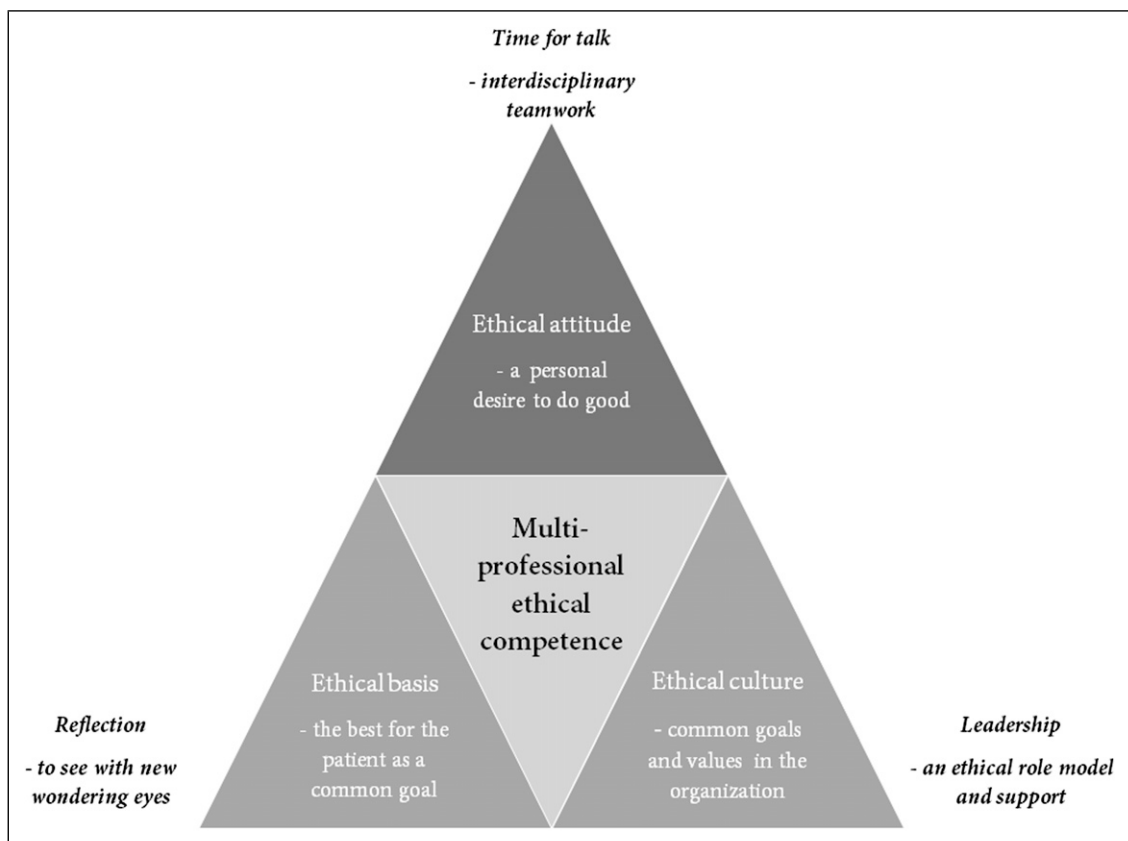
Time for talk

- interdisciplinary teamwork

Ethical attitude

- a personal desire to do good

Multi-professional ethical competence

Ethical basis

- the best for the patient as a common goal

Ethical culture

- common goals and values in the organization

Reflection

- to see with new wondering eyes

Leadership

- an ethical role model and support